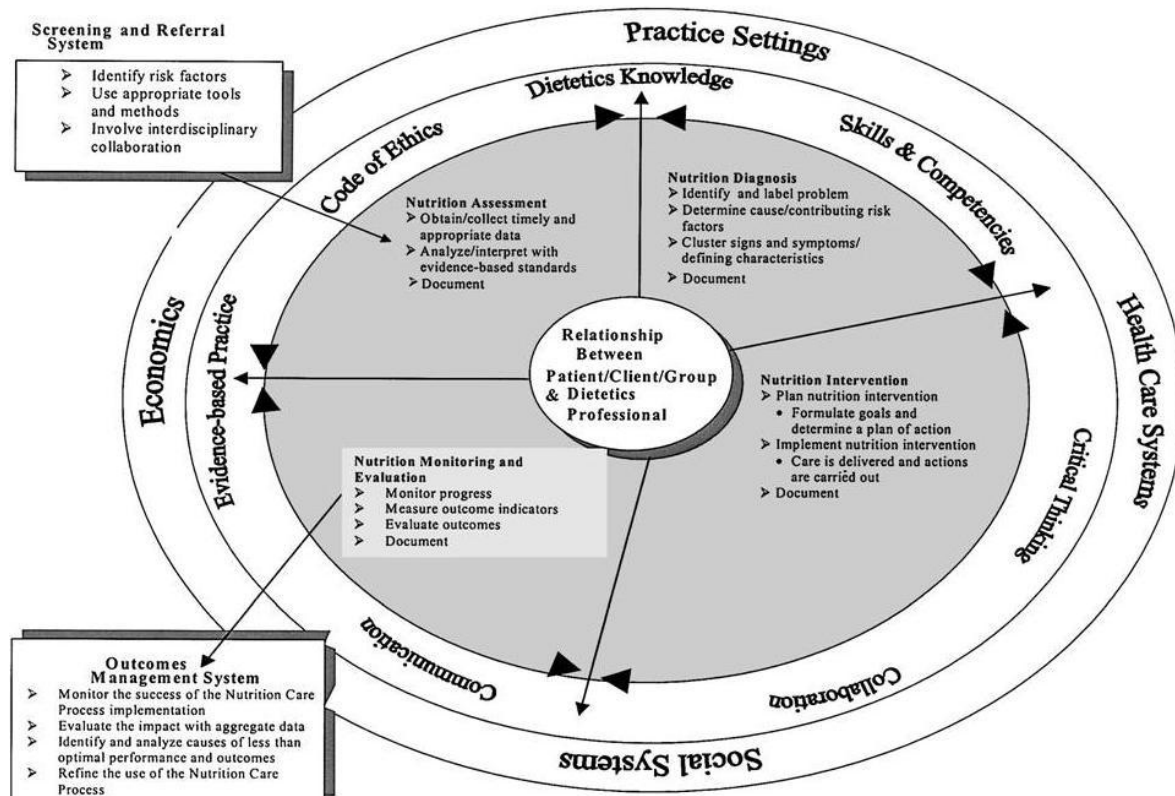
Screening and Referral System
➢ Identify risk factors
➢ Use appropriate tools and methods
➢ Involve interdisciplinary collaboration

Practice Settings

Dietetics Knowledge

Code of Ethics

Skills & Competencies

Economics

Health Care Systems

Evidence-based Practice

Critical Thinking

Communication

Collaboration

Social Systems

Nutrition Assessment
➢ Obtain/collect timely and appropriate data
➢ Analyze/interpret with evidence-based standards
➢ Document

Nutrition Diagnosis
➢ Identify and label problem
➢ Determine cause/contributing risk factors
➢ Cluster signs and symptoms/ defining characteristics
➢ Document

Relationship Between Patient/Client/Group & Dietetics Professional

Nutrition Intervention
➢ Plan nutrition intervention
• Formulate goals and determine a plan of action
➢ Implement nutrition intervention
• Care is delivered and actions are carried out
➢ Document

Nutrition Monitoring and Evaluation
➢ Monitor progress
➢ Measure outcome indicators
➢ Evaluate outcomes
➢ Document

Outcomes Management System
➢ Monitor the success of the Nutrition Care Process implementation
➢ Evaluate the impact with aggregate data
➢ Identify and analyze causes of less than optimal performance and outcomes
➢ Refine the use of the Nutrition Care Process